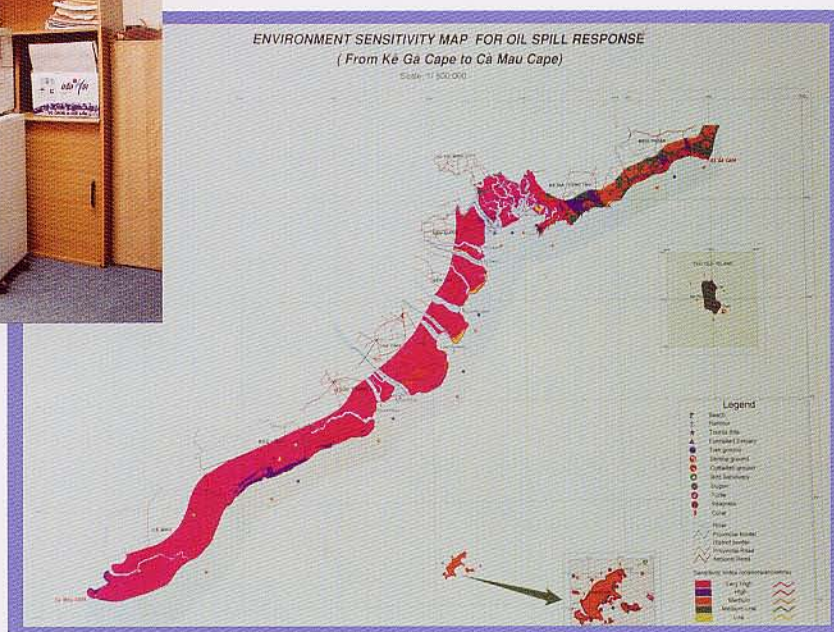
ENVIRONMENT SENSITIVITY MAP FOR OIL SPILL RESPONSE
( From Kê Gà Cape to Cà Mau Cape)
Scale 1/500 000

KE GA CAPE

Legend
Beach
Harbour
Tourist Site
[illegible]
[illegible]
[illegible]
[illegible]
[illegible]
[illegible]
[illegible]
Turtle
Seagrass
Coral
River
Province Border
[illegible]
Province Road
National Road

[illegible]
Very High
High
Medium
Medium Low
Low